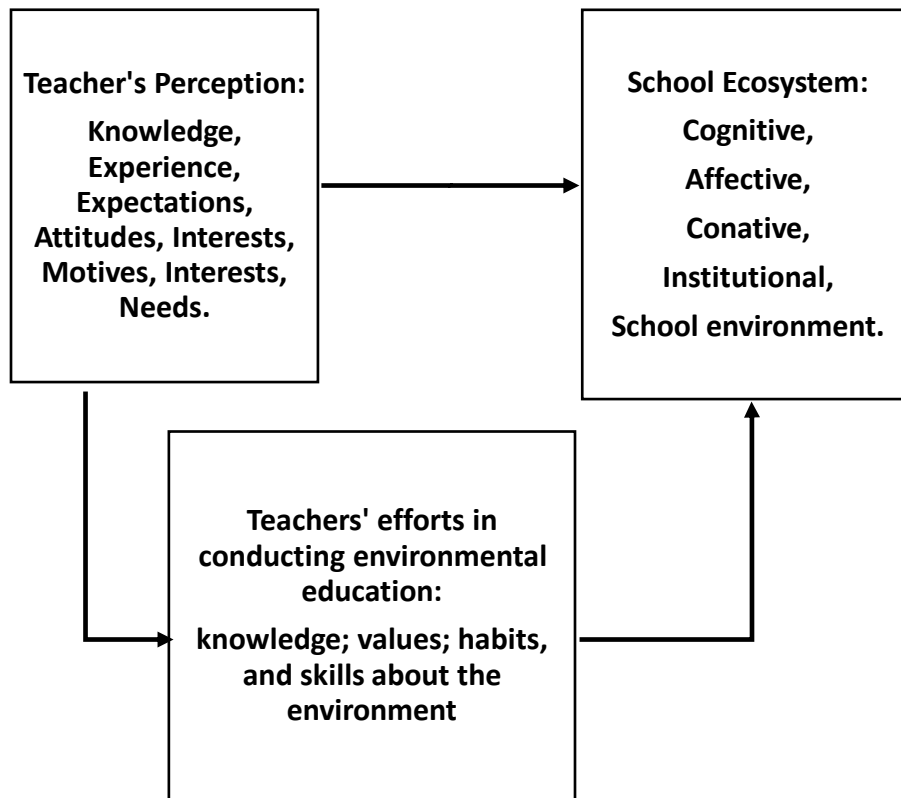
Teacher's Perception:
Knowledge, Experience, Expectations, Attitudes, Interests, Motives, Interests, Needs.

School Ecosystem:
Cognitive,
Affective,
Conative,
Institutional,
School environment.

Teachers' efforts in conducting environmental education:
knowledge; values; habits, and skills about the environment